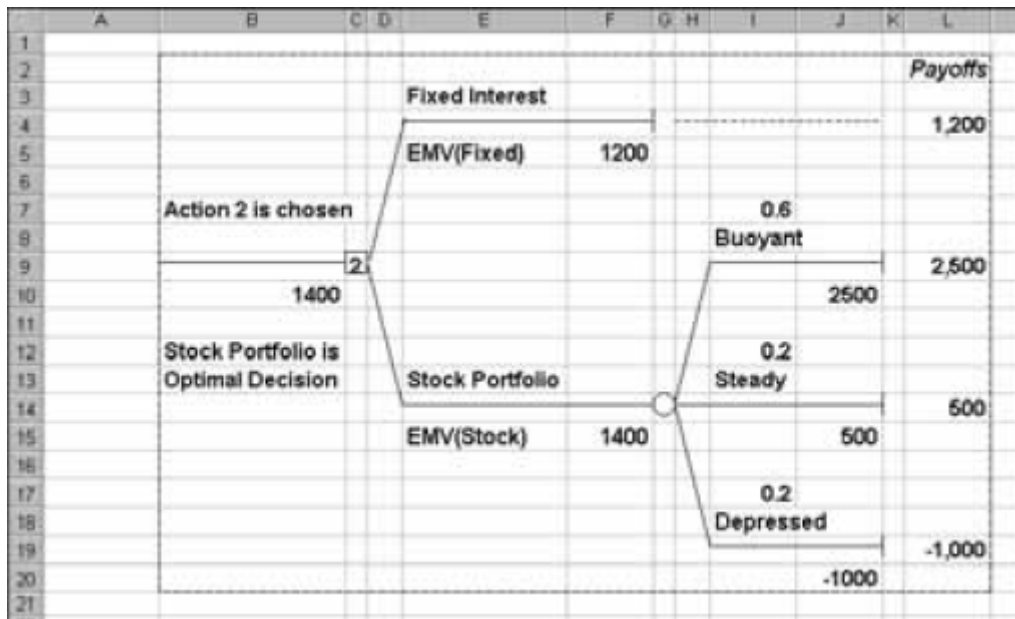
| | A | B | C | D | E | F | G | H | I | J | K | L |
|---|---|---|---|---|---|---|---|---|---|---|---|---|
| 1 | | | | | | | | | | | | |
| 2 | | | | | | | | | | | | Payoffs |
| 3 | | | | | Fixed Interest | | | | | | | |
| 4 | | | | | | | | | | | | 1,200 |
| 5 | | | | | EMV(Fixed) | 1200 | | | | | | |
| 6 | | | | | | | | | | | | |
| 7 | | Action 2 is chosen | | | | | | | 0.6 | | | |
| 8 | | | | | | | | | Buoyant | | | |
| 9 | | | 2 | | | | | | | | | 2,500 |
| 10 | | 1400 | | | | | | | | 2500 | | |
| 11 | | | | | | | | | | | | |
| 12 | | Stock Portfolio is | | | | | | | 0.2 | | | |
| 13 | | Optimal Decision | | | Stock Portfolio | | | | Steady | | | |
| 14 | | | | | | | | | | | | 500 |
| 15 | | | | | EMV(Stock) | 1400 | | | | 500 | | |
| 16 | | | | | | | | | | | | |
| 17 | | | | | | | | | 0.2 | | | |
| 18 | | | | | | | | | Depressed | | | |
| 19 | | | | | | | | | | | | -1,000 |
| 20 | | | | | | | | | | -1000 | | |
| 21 | | | | | | | | | | | | |